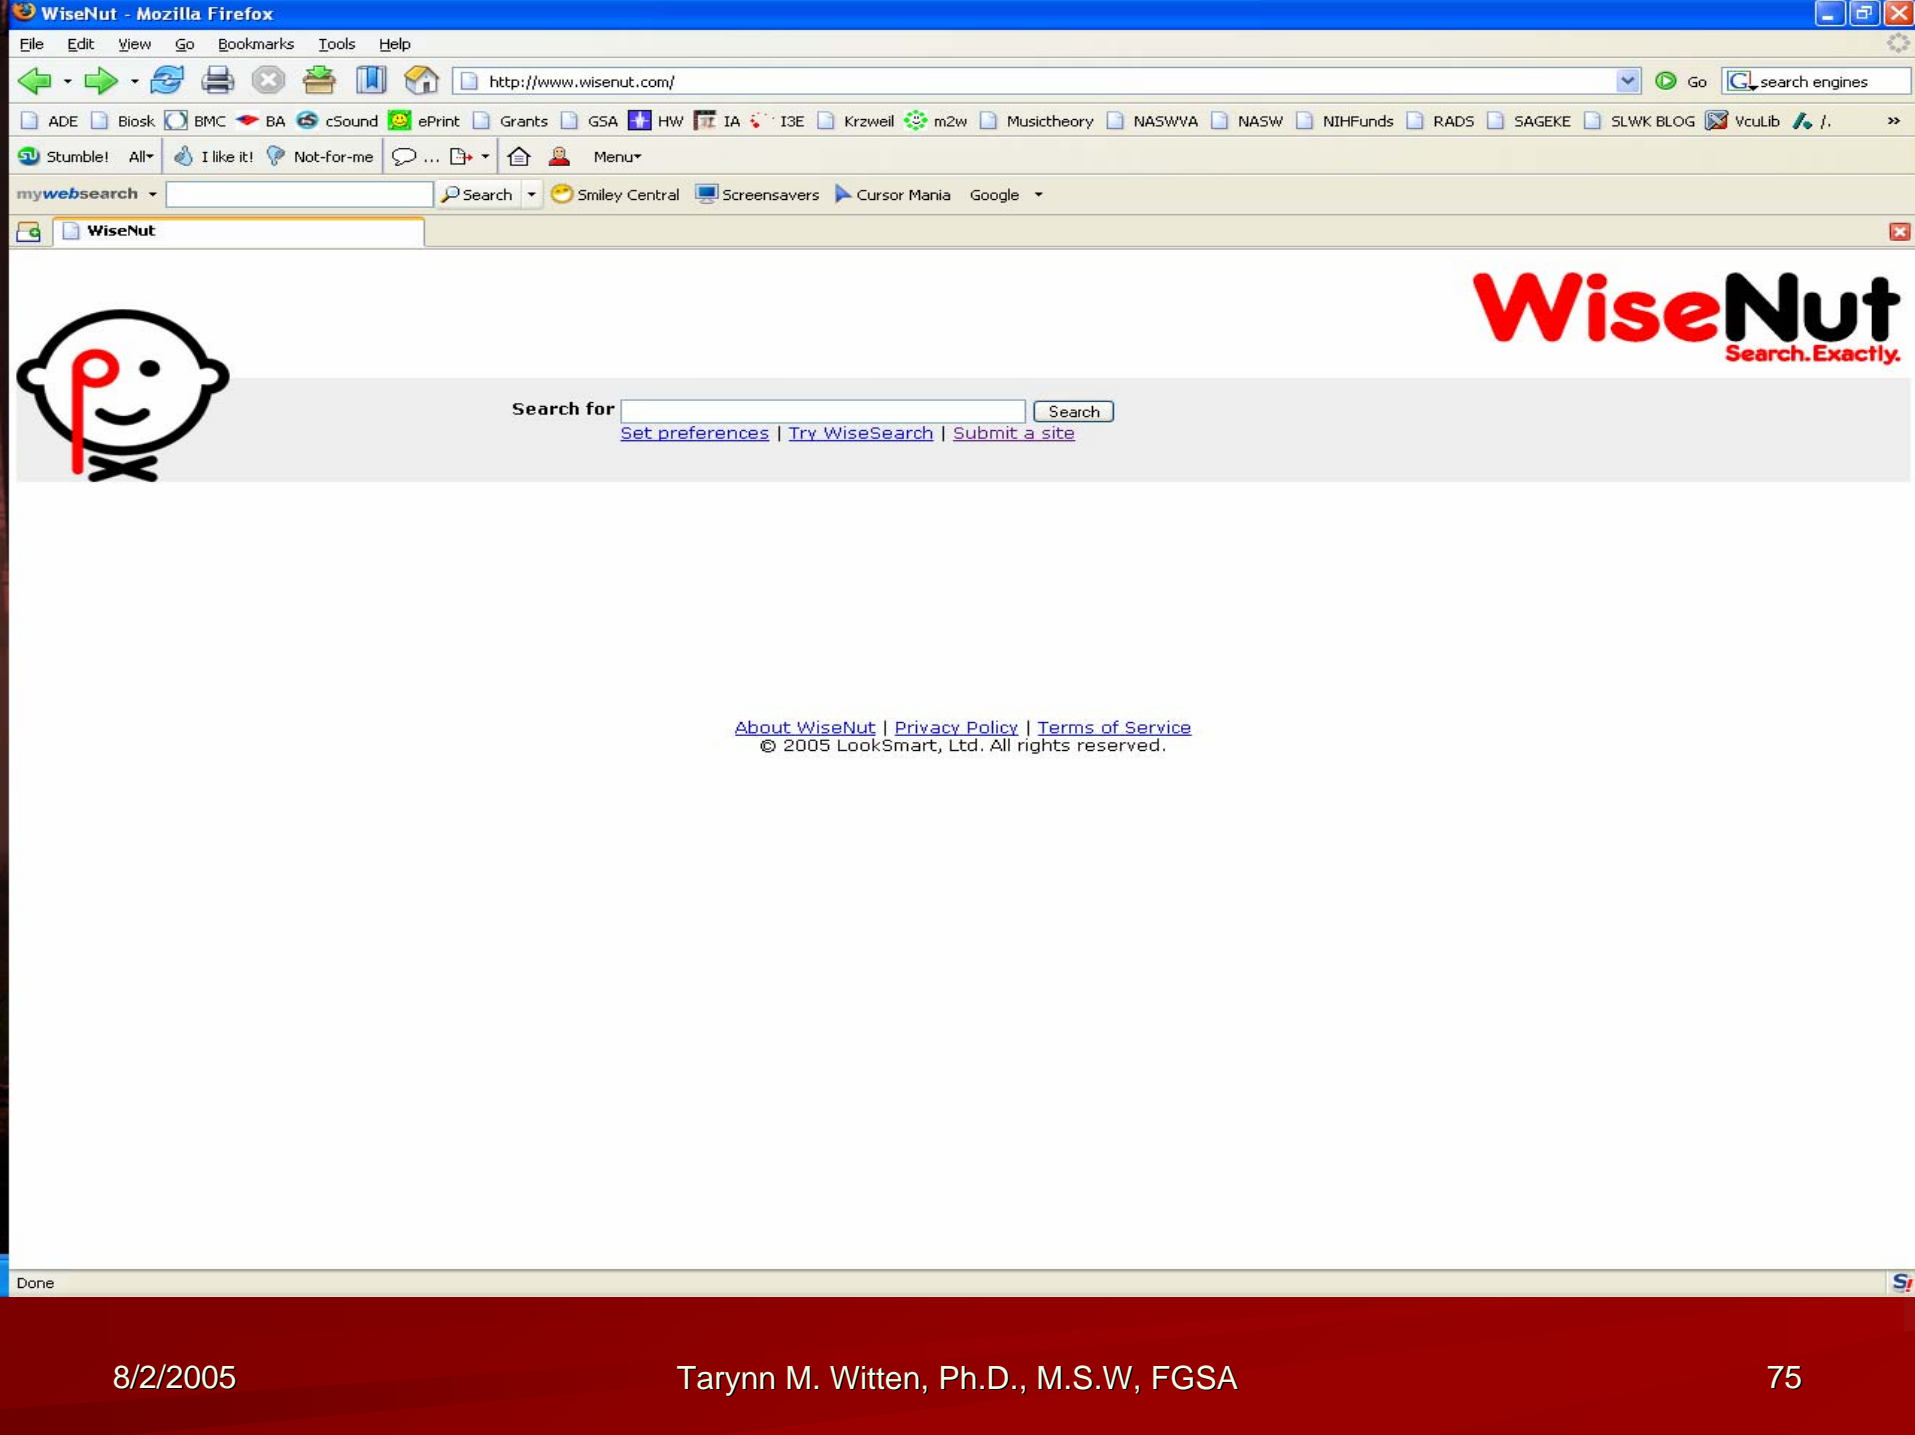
WiseNut - Mozilla Firefox

File Edit View Go Bookmarks Tools Help

http://www.wisenut.com/

Go search engines

ADE Biosk BMC BA cSound ePrint Grants GSA HW IA I3E Krzweil m2w Musictheory NASWVA NASW NIHFunds RADS SAGEKE SLWK BLOG VcuLib /.

Stumble! All I like it! Not-for-me ... Menu

mywebsearch Search Smiley Central Screensavers Cursor Mania Google

WiseNut

WiseNut
Search.Exactly.

Search for Search
Set preferences | Try WiseSearch | Submit a site

About WiseNut | Privacy Policy | Terms of Service
© 2005 LookSmart, Ltd. All rights reserved.

Done

8/2/2005 Tarynn M. Witten, Ph.D., M.S.W, FGSA 75